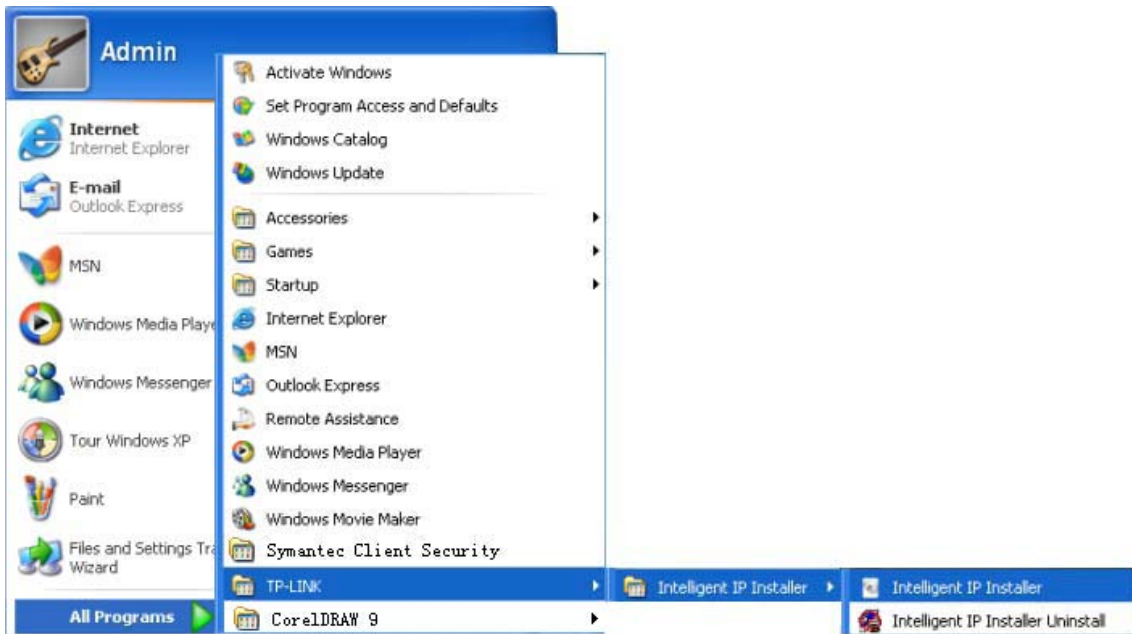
Admin

Internet
Internet Explorer

E-mail
Outlook Express

MSN

Windows Media Playe

Windows Messenger

Tour Windows XP

Paint

Files and Settings Tra
Wizard

All Programs

Activate Windows
Set Program Access and Defaults
Windows Catalog
Windows Update
Accessories
Games
Startup
Internet Explorer
MSN
Outlook Express
Remote Assistance
Windows Media Player
Windows Messenger
Windows Movie Maker
Symantec Client Security
TP-LINK
CorelDRAW 9

Intelligent IP Installer

Intelligent IP Installer
Intelligent IP Installer Uninstall